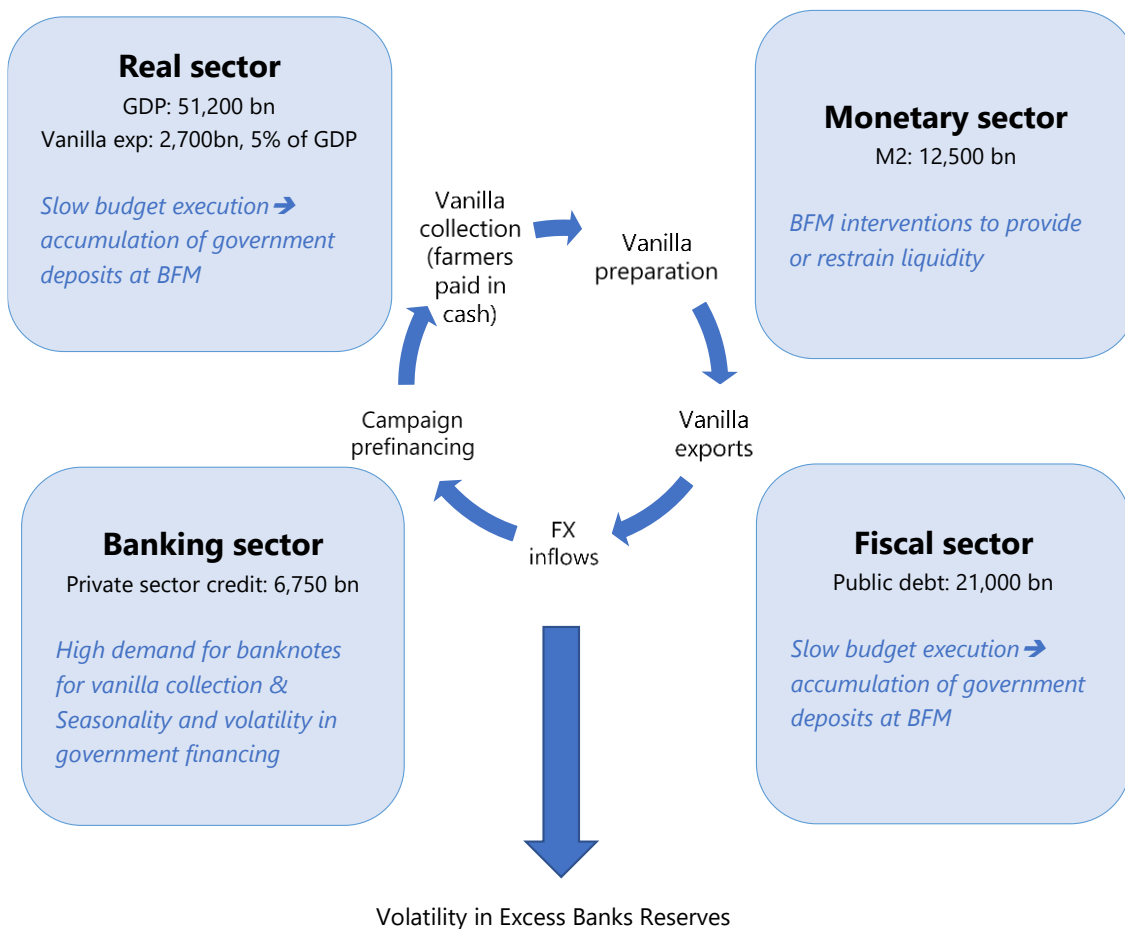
Real sector
GDP: 51,200 bn
Vanilla exp: 2,700bn, 5% of GDP

Slow budget execution ➔ accumulation of government deposits at BFM

Vanilla collection (farmers paid in cash)

Vanilla preparation

Monetary sector
M2: 12,500 bn

BFM interventions to provide or restrain liquidity

Campaign prefinancing

Vanilla exports

FX inflows

Banking sector
Private sector credit: 6,750 bn

High demand for banknotes for vanilla collection & Seasonality and volatility in government financing

Fiscal sector
Public debt: 21,000 bn

Slow budget execution ➔ accumulation of government deposits at BFM

Volatility in Excess Banks Reserves